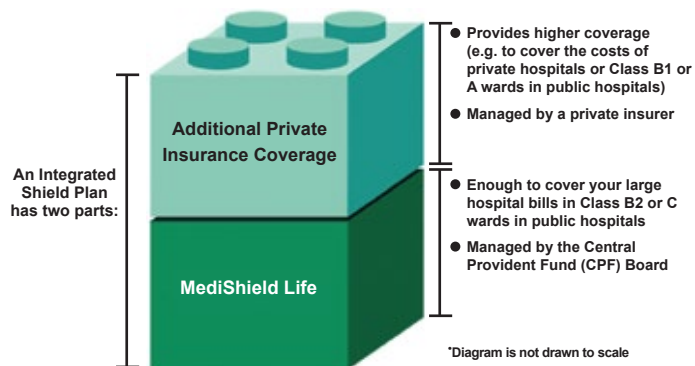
An Integrated Shield Plan has two parts:

Additional Private Insurance Coverage

MediShield Life

● Provides higher coverage (e.g. to cover the costs of private hospitals or Class B1 or A wards in public hospitals)

● Managed by a private insurer

● Enough to cover your large hospital bills in Class B2 or C wards in public hospitals

● Managed by the Central Provident Fund (CPF) Board

*Diagram is not drawn to scale